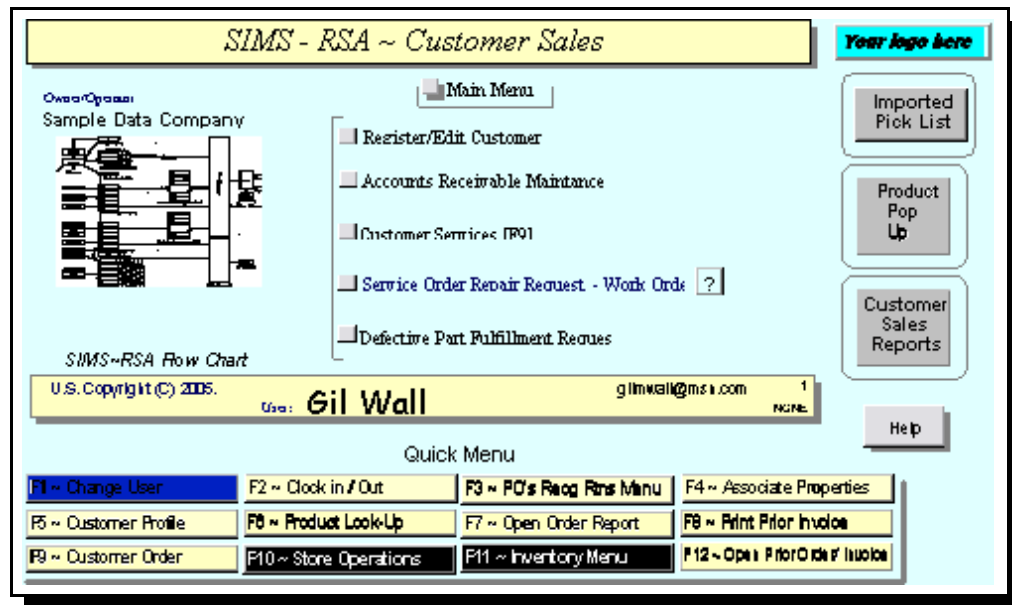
SIMS - RSA ~ Customer Sales

Your logo here

Owner/Operator
Sample Data Company

SIMS~RSA Flow Chart

Main Menu

Register/Edit Customer

Accounts Receivable Maintance

Customer Services [F9]

Service Order Repair Request - Work Orde

?

Defective Part Fulfillment Reques

Imported Pick List

Product Pop Up

Customer Sales Reports

U.S. Copyright (C) 2005.

User: Gil Wall

gilmwall@msn.com

1

NONE

Help

Quick Menu

F1 ~ Change User

F2 ~ Clock in / Out

F3 ~ PO's Recg Rtns Menu

F4 ~ Associate Properties

F5 ~ Customer Profile

F6 ~ Product Look-Up

F7 ~ Open Order Report

F8 ~ Print Prior Invoice

F9 ~ Customer Order

F10 ~ Store Operations

F11 ~ Inventory Menu

F12 ~ Open Prior Order/ Invoice